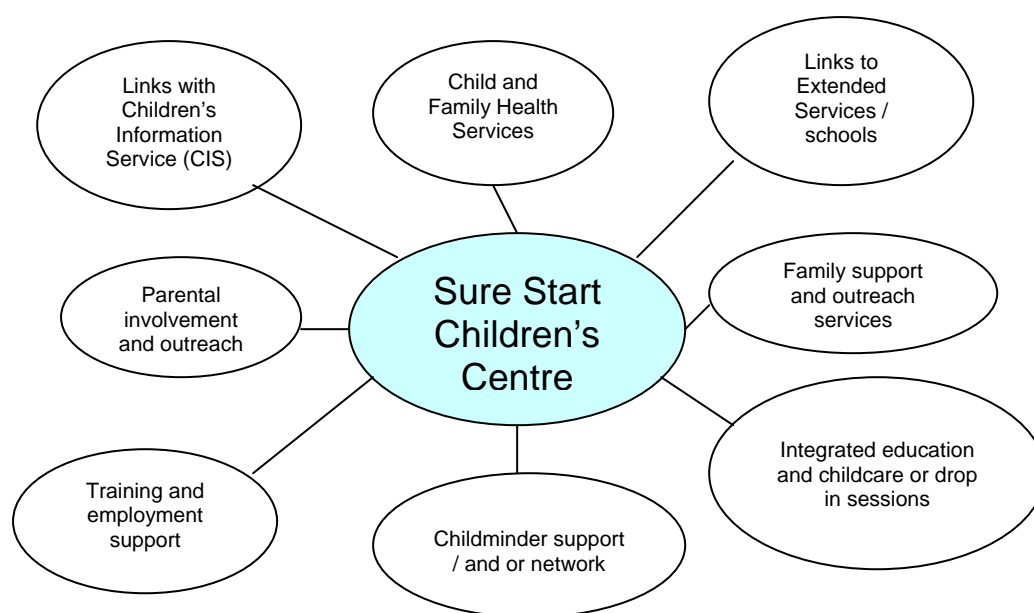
Links with Children's Information Service (CIS)

Child and Family Health Services

Links to Extended Services / schools

Parental involvement and outreach

Sure Start Children's Centre

Family support and outreach services

Integrated education and childcare or drop in sessions

Training and employment support

Childminder support / and or network